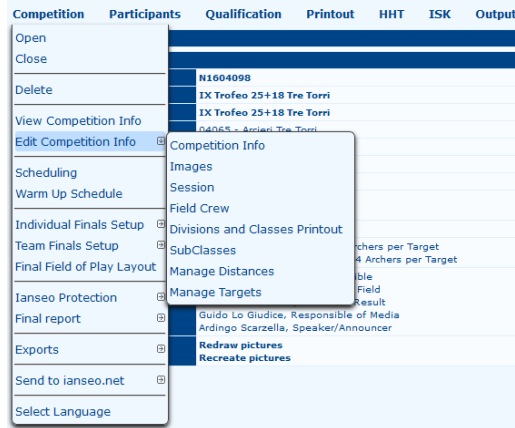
Competition Participants Qualification Printout HHT ISK Output

Open
Close
Delete
View Competition Info
Edit Competition Info
Scheduling
Warm Up Schedule
Individual Finals Setup
Team Finals Setup
Final Field of Play Layout
Ianseo Protection
Final report
Exports
Send to ianseo.net
Select Language

Competition Info
Images
Session
Field Crew
Divisions and Classes Printout
SubClasses
Manage Distances
Manage Targets

N1604098
IX Trofeo 25+18 Tre Torri
IX Trofeo 25+18 Tre Torri
04065 - Arcieri Tre Torri
rchers per Target
4 Archers per Target
ible
Field
Result
Guido Lo Giudice, Responsible of Media
Ardingo Scarzella, Speaker/Announcer
Redraw pictures
Recreate pictures